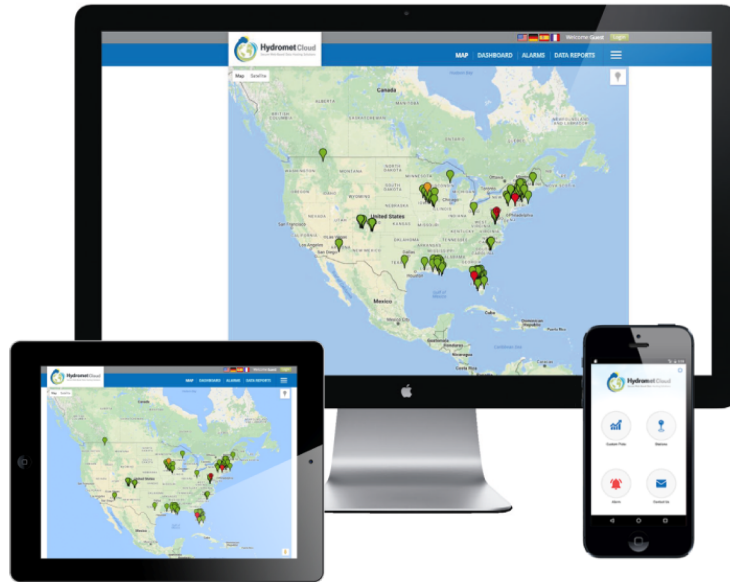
Welcome Guest Login

HydrometCloud

MAP | DASHBOARD | ALARMS | DATA REPORTS

Map Satellite

Canada

United States

Mexico

Cuba

HydrometCloud

MAP DASHBOARD ALARMS DATA REPORTS

HydrometCloud

Custom Plots

Stations

Alarm

Contact Us